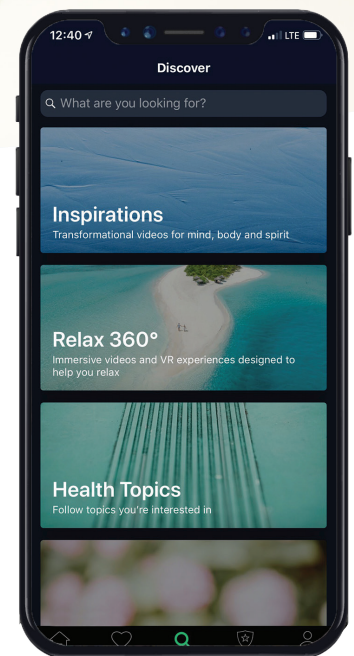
12:40

LTE

Discover

What are you looking for?

Inspirations
Transformational videos for mind, body and spirit

Relax 360°
Immersive videos and VR experiences designed to help you relax

Health Topics
Follow topics you're interested in